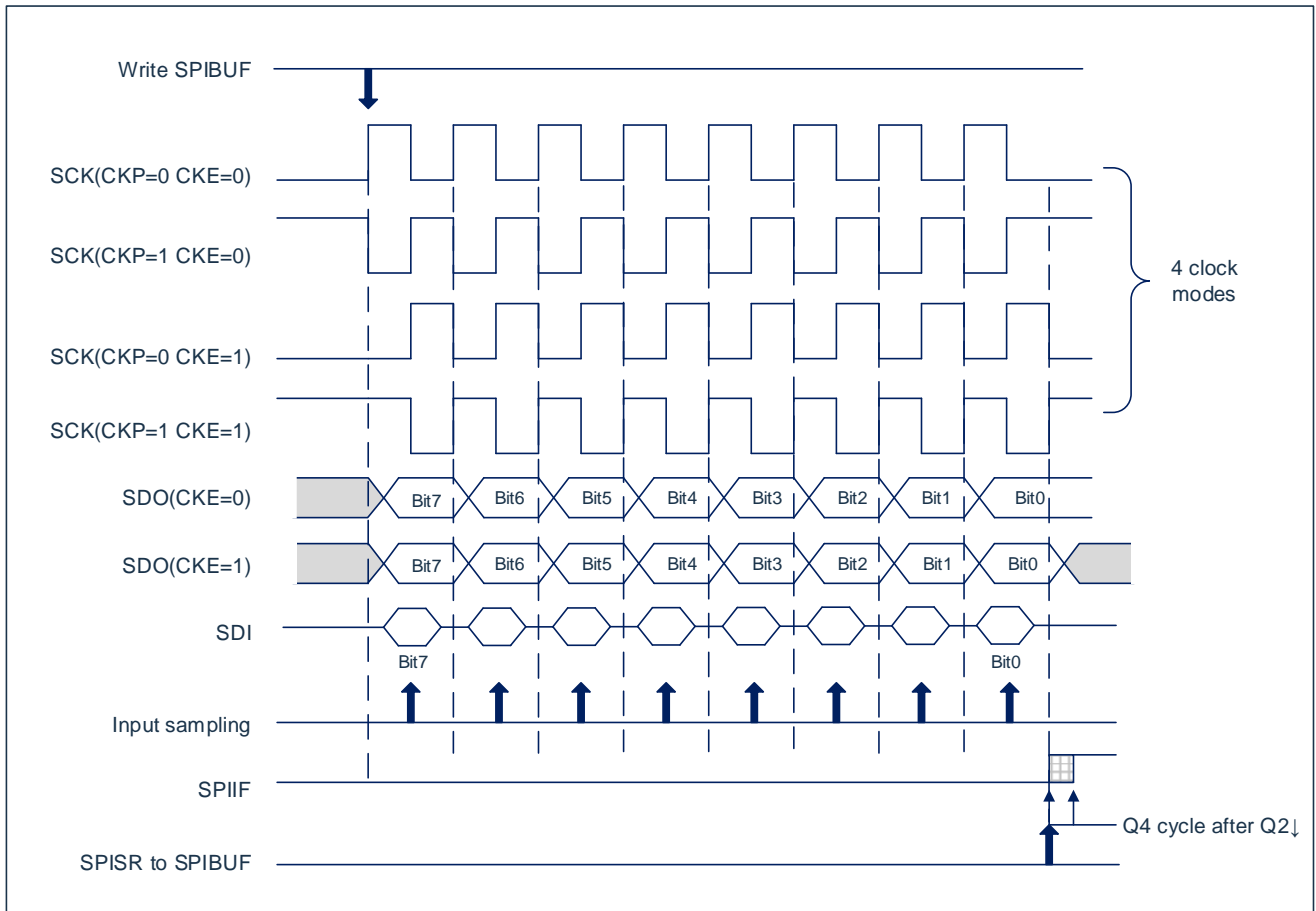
Write SPIBUF

SCK(CKP=0 CKE=0)

SCK(CKP=1 CKE=0)

SCK(CKP=0 CKE=1)

SCK(CKP=1 CKE=1)

4 clock modes

SDO(CKE=0)

Bit7 Bit6 Bit5 Bit4 Bit3 Bit2 Bit1 Bit0

SDO(CKE=1)

Bit7 Bit6 Bit5 Bit4 Bit3 Bit2 Bit1 Bit0

SDI

Bit7 Bit0

Input sampling

SPIIF

Q4 cycle after Q2↓

SPISR to SPIBUF